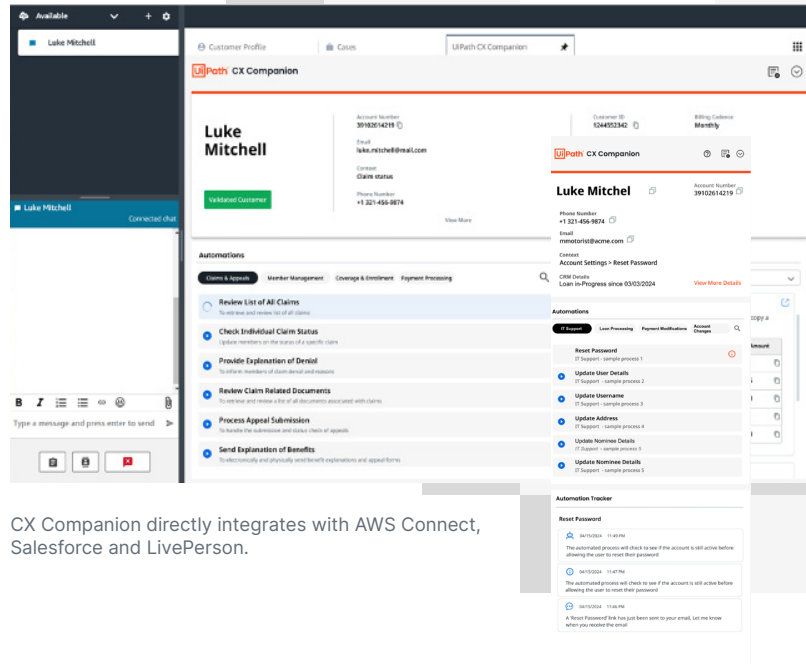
Available

Luke Mitchell

Luke Mitchell

Connected chat

Type a message and press enter to send

Customer Profile

Cases

UiPath CX Companion

UiPath CX Companion

Luke Mitchell

Validated Customer

Account Number
39102614219

Email
luke.mitchell@mail.com

Context
Claim status

Phone Number
+1 321-456-9874

View More

Customer ID
1244552342

Billing Cadence
Monthly

Automations

Claims & Appeals

Member Management

Coverage & Enrollment

Payment Processing

Review List of All Claims
To retrieve and review list of all claims

Check Individual Claim Status
Update members on the status of a specific claim

Provide Explanation of Denial
To inform members of claim denial and reasons

Review Claim Related Documents
To retrieve and review a list of all documents associated with claims

Process Appeal Submission
To handle the submission and status check of appeals

Send Explanation of Benefits
To electronically and physically send benefit explanations and appeal forms

UiPath CX Companion

Luke Mitchel

Account Number
39102614219

Phone Number
+1 321-456-9874

Email
mmotorist@acme.com

Context
Account Settings > Reset Password

CRM Details
Loan in-Progress since 03/03/2024

View More Details

Automations

IT Support

Loan Processing

Payment Modifications

Account Changes

Reset Password
IT Support - sample process 1

Update User Details
IT Support - sample process 2

Update Username
IT Support - sample process 3

Update Address
IT Support - sample process 4

Update Nominee Details
IT Support - sample process 5

Update Nominee Details
IT Support - sample process 5

Automation Tracker

Reset Password

04/15/2024 11:40 PM
The automated process will check to see if the account is still active before allowing the user to reset their password

04/15/2024 11:47 PM
The automated process will check to see if the account is still active before allowing the user to reset their password

04/15/2024 11:46 PM
A 'Reset Password' link has just been sent to your email. Let me know when you receive the email

copy a

Amount

CX Companion directly integrates with AWS Connect, Salesforce and LivePerson.